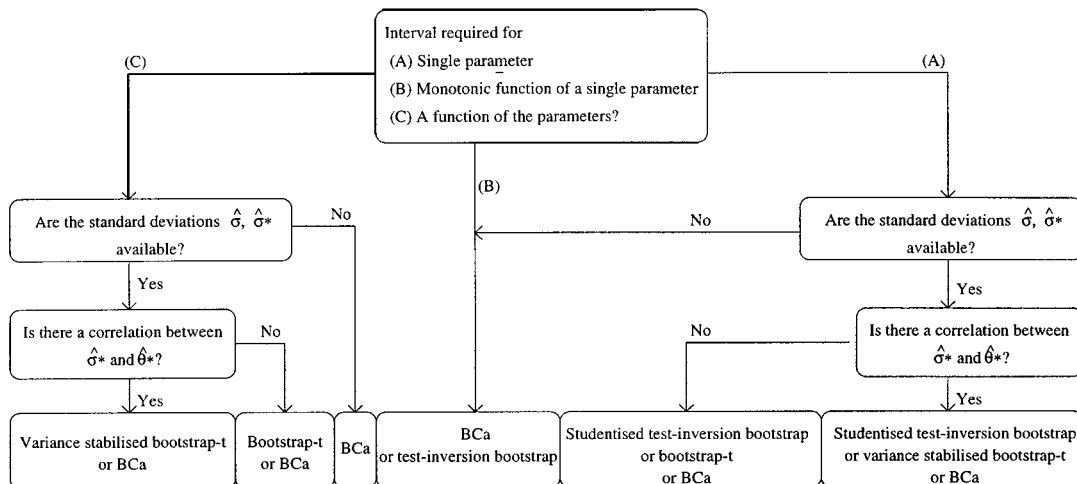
Interval required for
(A) Single parameter
(B) Monotonic function of a single parameter
(C) A function of the parameters?

(C)

(A)

(B)

Are the standard deviations $\hat{\sigma}$, $\hat{\sigma}*$ available?

No

No

Are the standard deviations $\hat{\sigma}$, $\hat{\sigma}*$ available?

Yes

Yes

Is there a correlation between $\hat{\sigma}*$ and $\hat{\theta}*$?

No

No

Is there a correlation between $\hat{\sigma}*$ and $\hat{\theta}*$?

Yes

Yes

Variance stabilised bootstrap-t or BCa

Bootstrap-t or BCa

BCa

BCa or test-inversion bootstrap

Studentised test-inversion bootstrap or bootstrap-t or BCa

Studentised test-inversion bootstrap or variance stabilised bootstrap-t or BCa